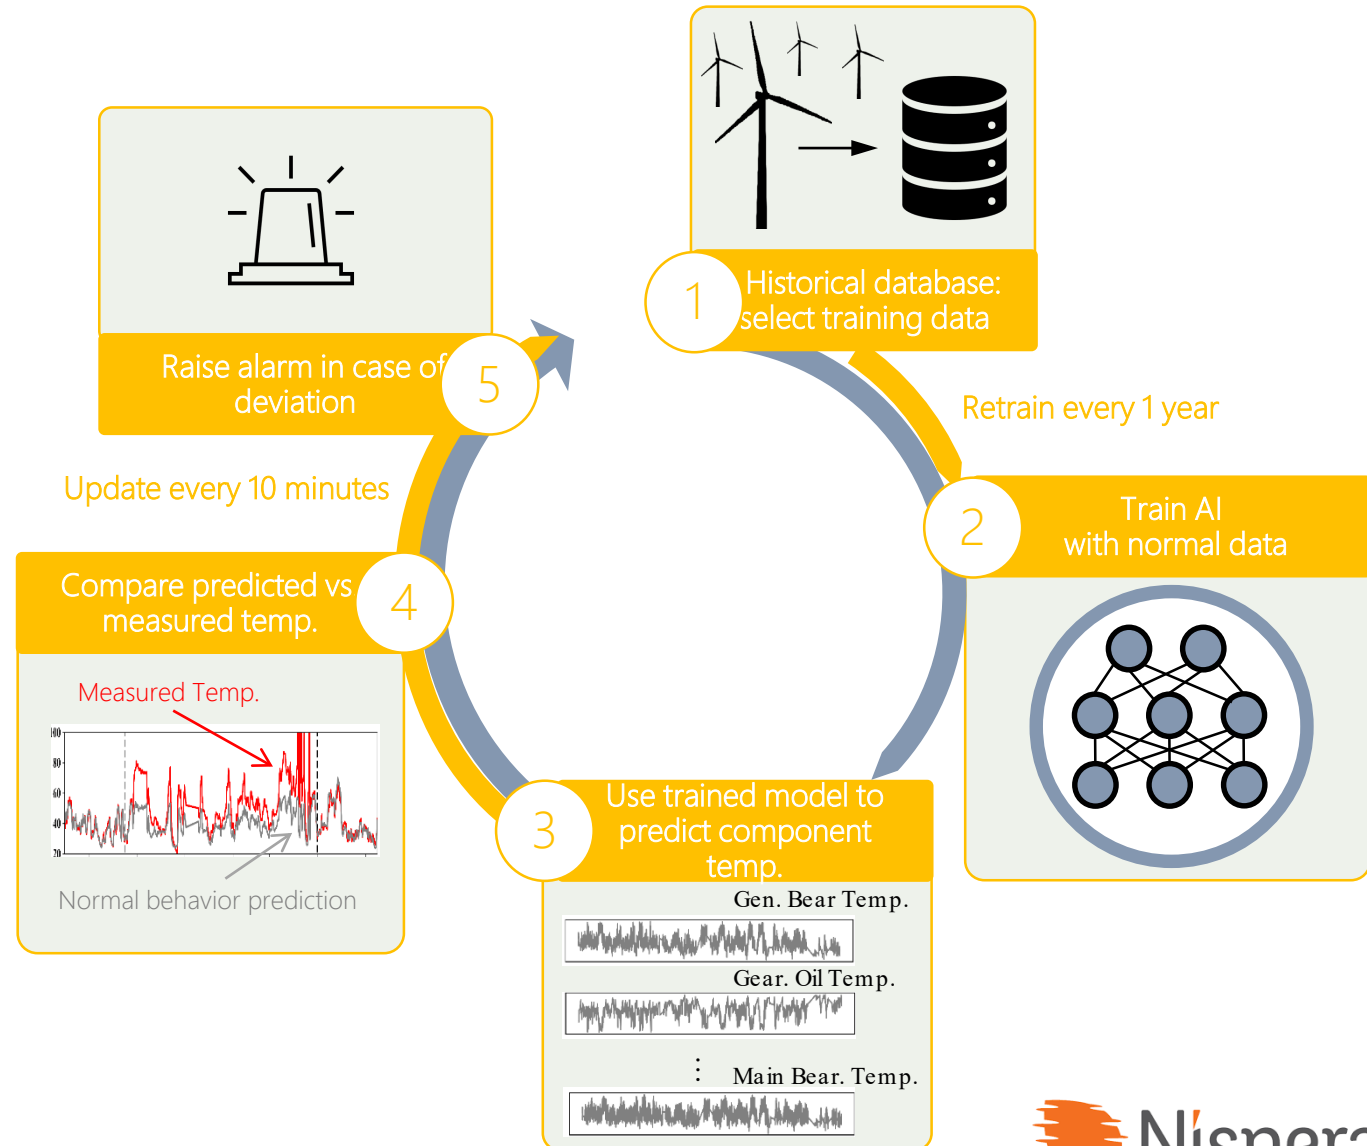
1
Historical database: select training data

Retrain every 1 year

2
Train AI with normal data

3
Use trained model to predict component temp.

Gen. Bear Temp.

Gear. Oil Temp.

⋮

Main Bear. Temp.

4
Compare predicted vs measured temp.

Measured Temp.

100
80
60
40
20

Normal behavior prediction

Update every 10 minutes

5
Raise alarm in case of deviation

N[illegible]spera